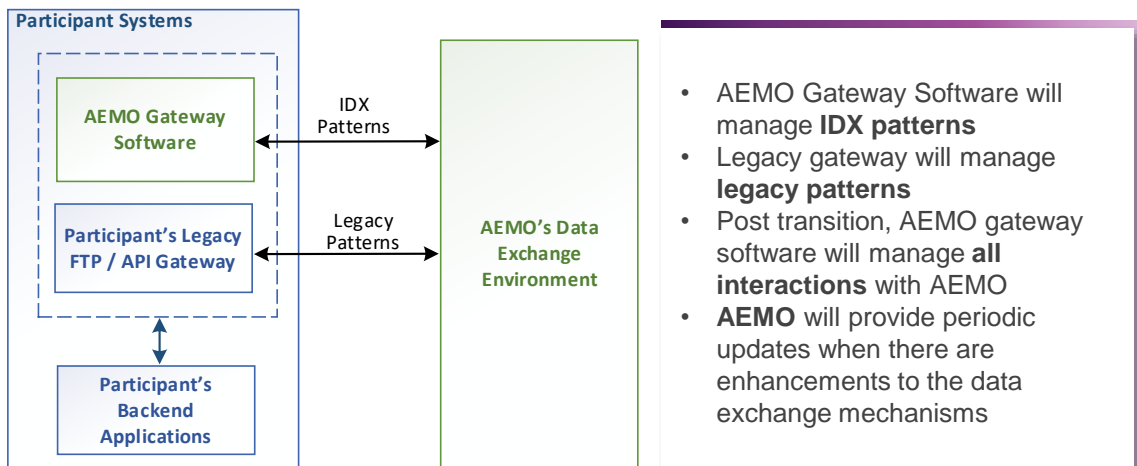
Participant Systems

AEMO Gateway Software

IDX Patterns

Participant's Legacy FTP / API Gateway

Legacy Patterns

AEMO's Data Exchange Environment

Participant's Backend Applications

• AEMO Gateway Software will manage **IDX patterns**
• Legacy gateway will manage **legacy patterns**
• Post transition, AEMO gateway software will manage **all interactions** with AEMO
• **AEMO** will provide periodic updates when there are enhancements to the data exchange mechanisms